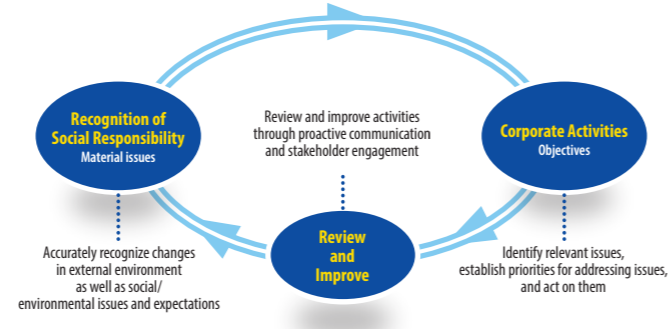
Recognition of Social Responsibility
Material issues

Review and improve activities through proactive communication and stakeholder engagement

Corporate Activities
Objectives

Accurately recognize changes in external environment as well as social/ environmental issues and expectations

Review and Improve

Identify relevant issues, establish priorities for addressing issues, and act on them